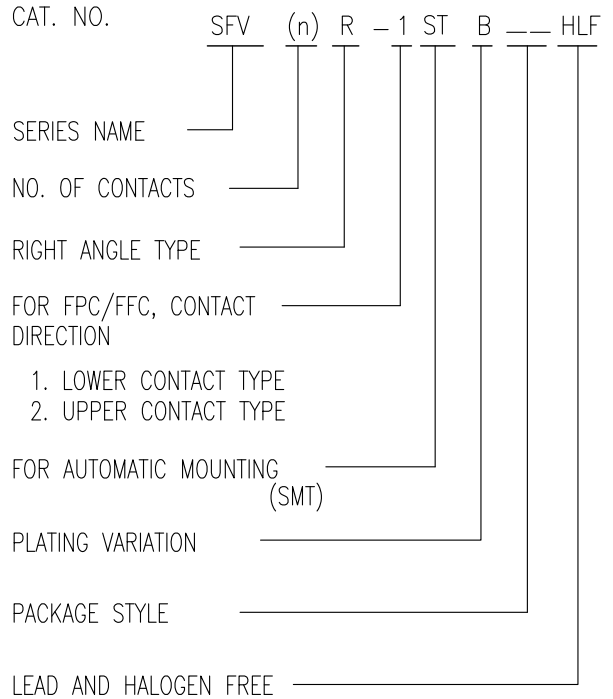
CAT. NO. SFV (n) R – 1 ST B __ HLF

SERIES NAME

NO. OF CONTACTS

RIGHT ANGLE TYPE

FOR FPC/FFC, CONTACT DIRECTION

1. LOWER CONTACT TYPE
2. UPPER CONTACT TYPE

FOR AUTOMATIC MOUNTING (SMT)

PLATING VARIATION

PACKAGE STYLE

LEAD AND HALOGEN FREE